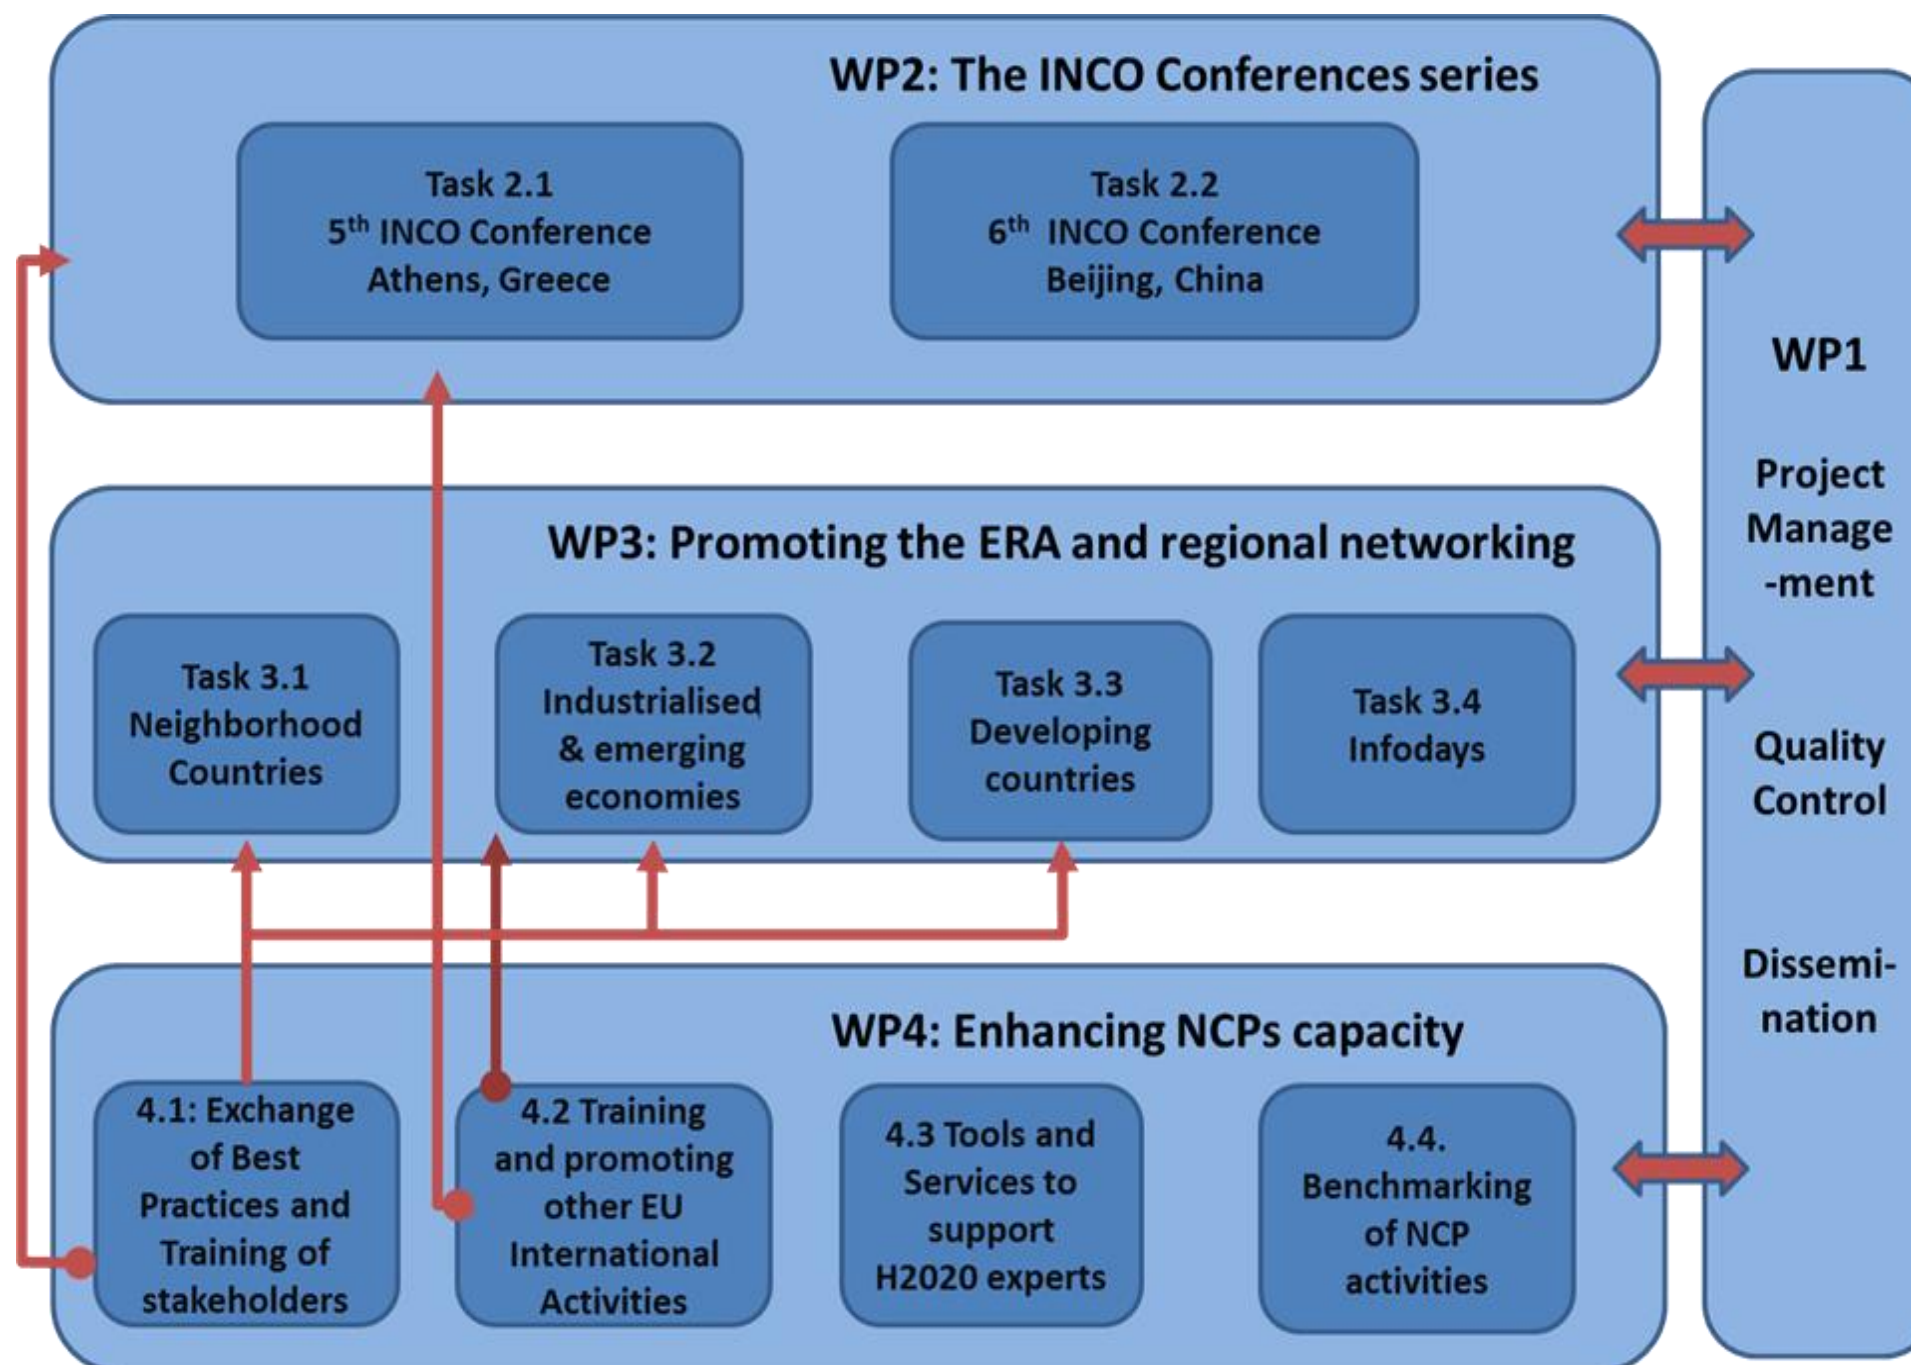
WP2: The INCO Conferences series

Task 2.1
5$^{th}$ INCO Conference
Athens, Greece

Task 2.2
6$^{th}$ INCO Conference
Beijing, China

WP3: Promoting the ERA and regional networking

Task 3.1
Neighborhood Countries

Task 3.2
Industrialised & emerging economies

Task 3.3
Developing countries

Task 3.4
Infodays

WP4: Enhancing NCPs capacity

4.1: Exchange of Best Practices and Training of stakeholders

4.2 Training and promoting other EU International Activities

4.3 Tools and Services to support H2020 experts

4.4. Benchmarking of NCP activities

WP1

Project Manage -ment

Quality Control

Dissemi- nation